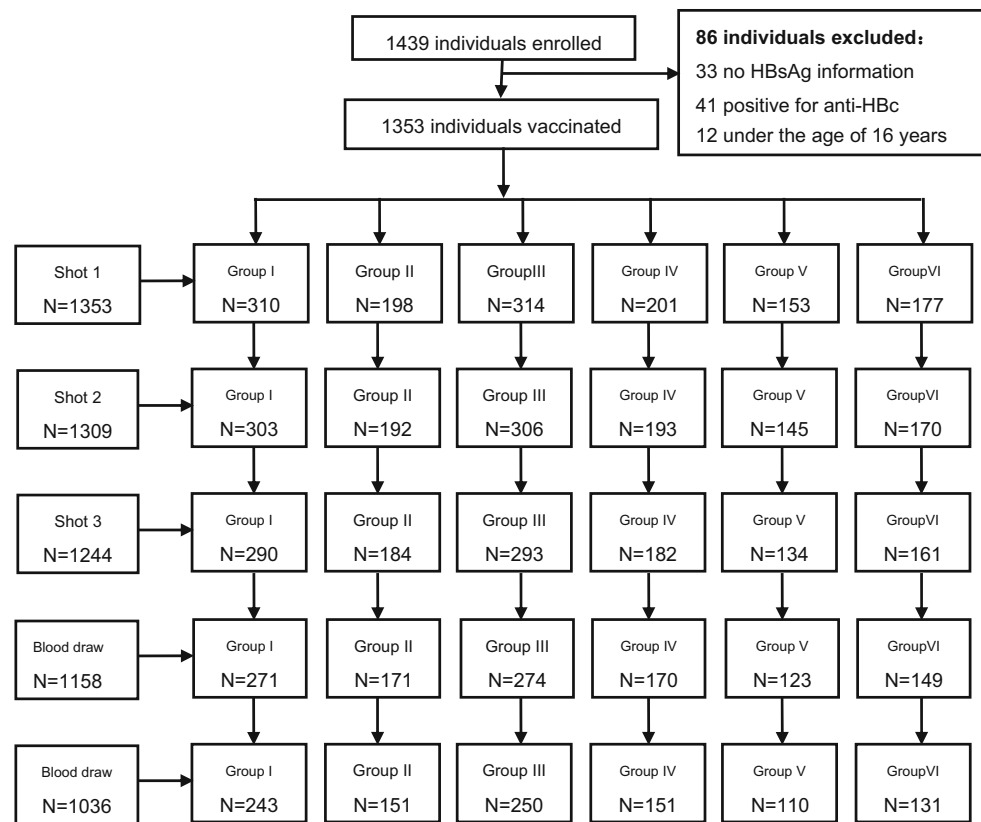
1439 individuals enrolled

86 individuals excluded：
33 no HBsAg information
41 positive for anti-HBc
12 under the age of 16 years

1353 individuals vaccinated

Shot 1
N=1353

Group I
N=310

Group II
N=198

GroupIII
N=314

Group IV
N=201

Group V
N=153

GroupVI
N=177

Shot 2
N=1309

Group I
N=303

Group II
N=192

Group III
N=306

Group IV
N=193

Group V
N=145

GroupVI
N=170

Shot 3
N=1244

Group I
N=290

Group II
N=184

Group III
N=293

Group IV
N=182

Group V
N=134

GroupVI
N=161

Blood draw
N=1158

Group I
N=271

Group II
N=171

Group III
N=274

Group IV
N=170

Group V
N=123

GroupVI
N=149

Blood draw
N=1036

Group I
N=243

Group II
N=151

Group III
N=250

Group IV
N=151

Group V
N=110

GroupVI
N=131